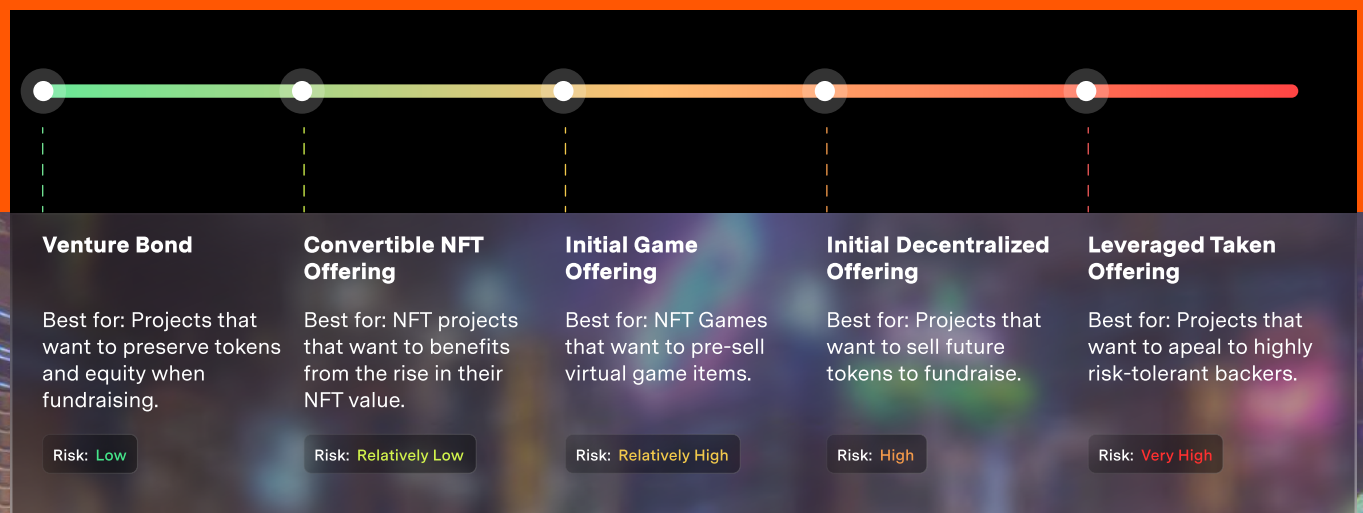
Venture Bond

Best for: Projects that want to preserve tokens and equity when fundraising.

Risk: Low

Convertible NFT Offering

Best for: NFT projects that want to benefits from the rise in their NFT value.

Risk: Relatively Low

Initial Game Offering

Best for: NFT Games that want to pre-sell virtual game items.

Risk: Relatively High

Initial Decentralized Offering

Best for: Projects that want to sell future tokens to fundraise.

Risk: High

Leveraged Taken Offering

Best for: Projects that want to apeal to highly risk-tolerant backers.

Risk: Very High